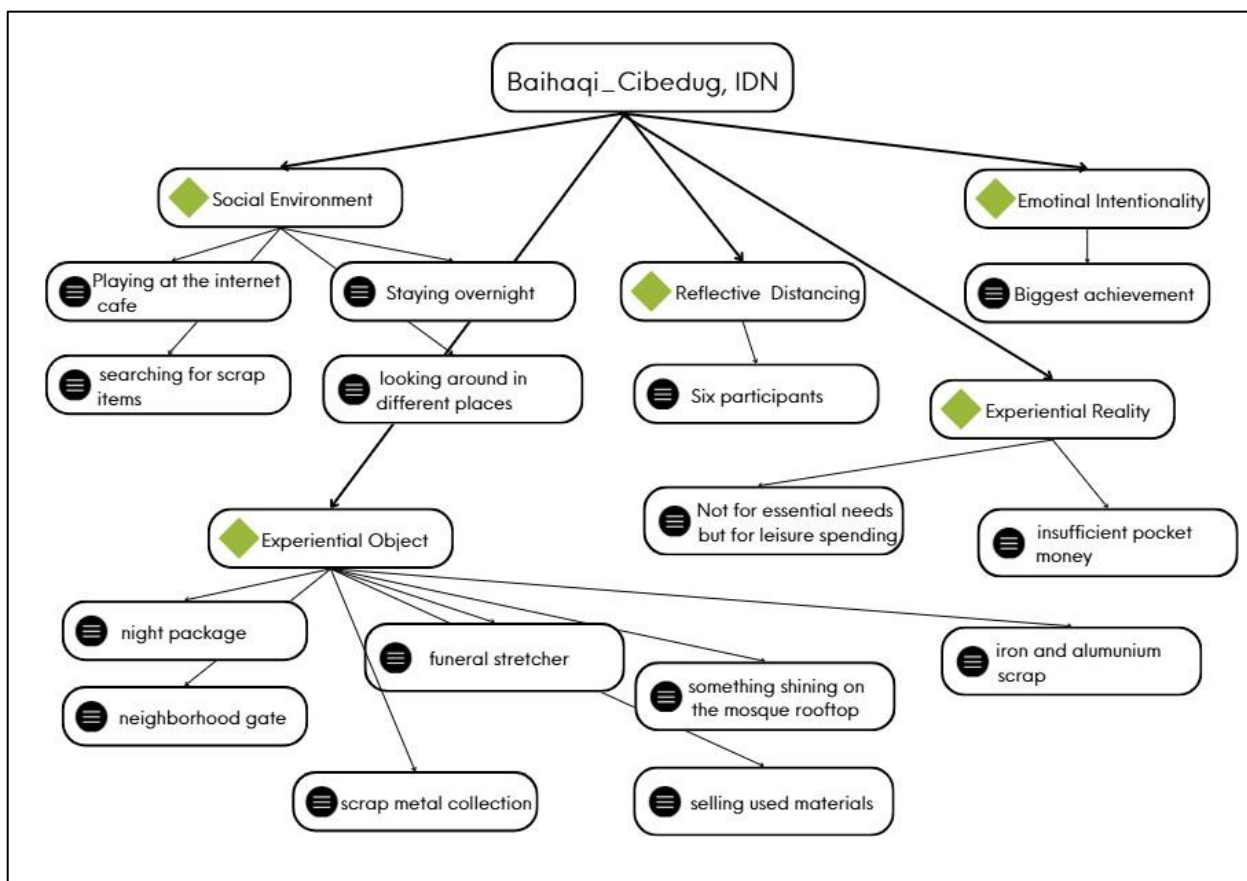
Baihaqi_Cibedug, IDN

Social Environment

Playing at the internet cafe

searching for scrap items

Staying overnight

looking around in different places

Reflective Distancing

Six participants

Emotinal Intentionality

Biggest achievement

Experiential Reality

Not for essential needs but for leisure spending

insufficient pocket money

Experiential Object

night package

neighborhood gate

funeral stretcher

something shining on the mosque rooftop

iron and alumunium scrap

scrap metal collection

selling used materials